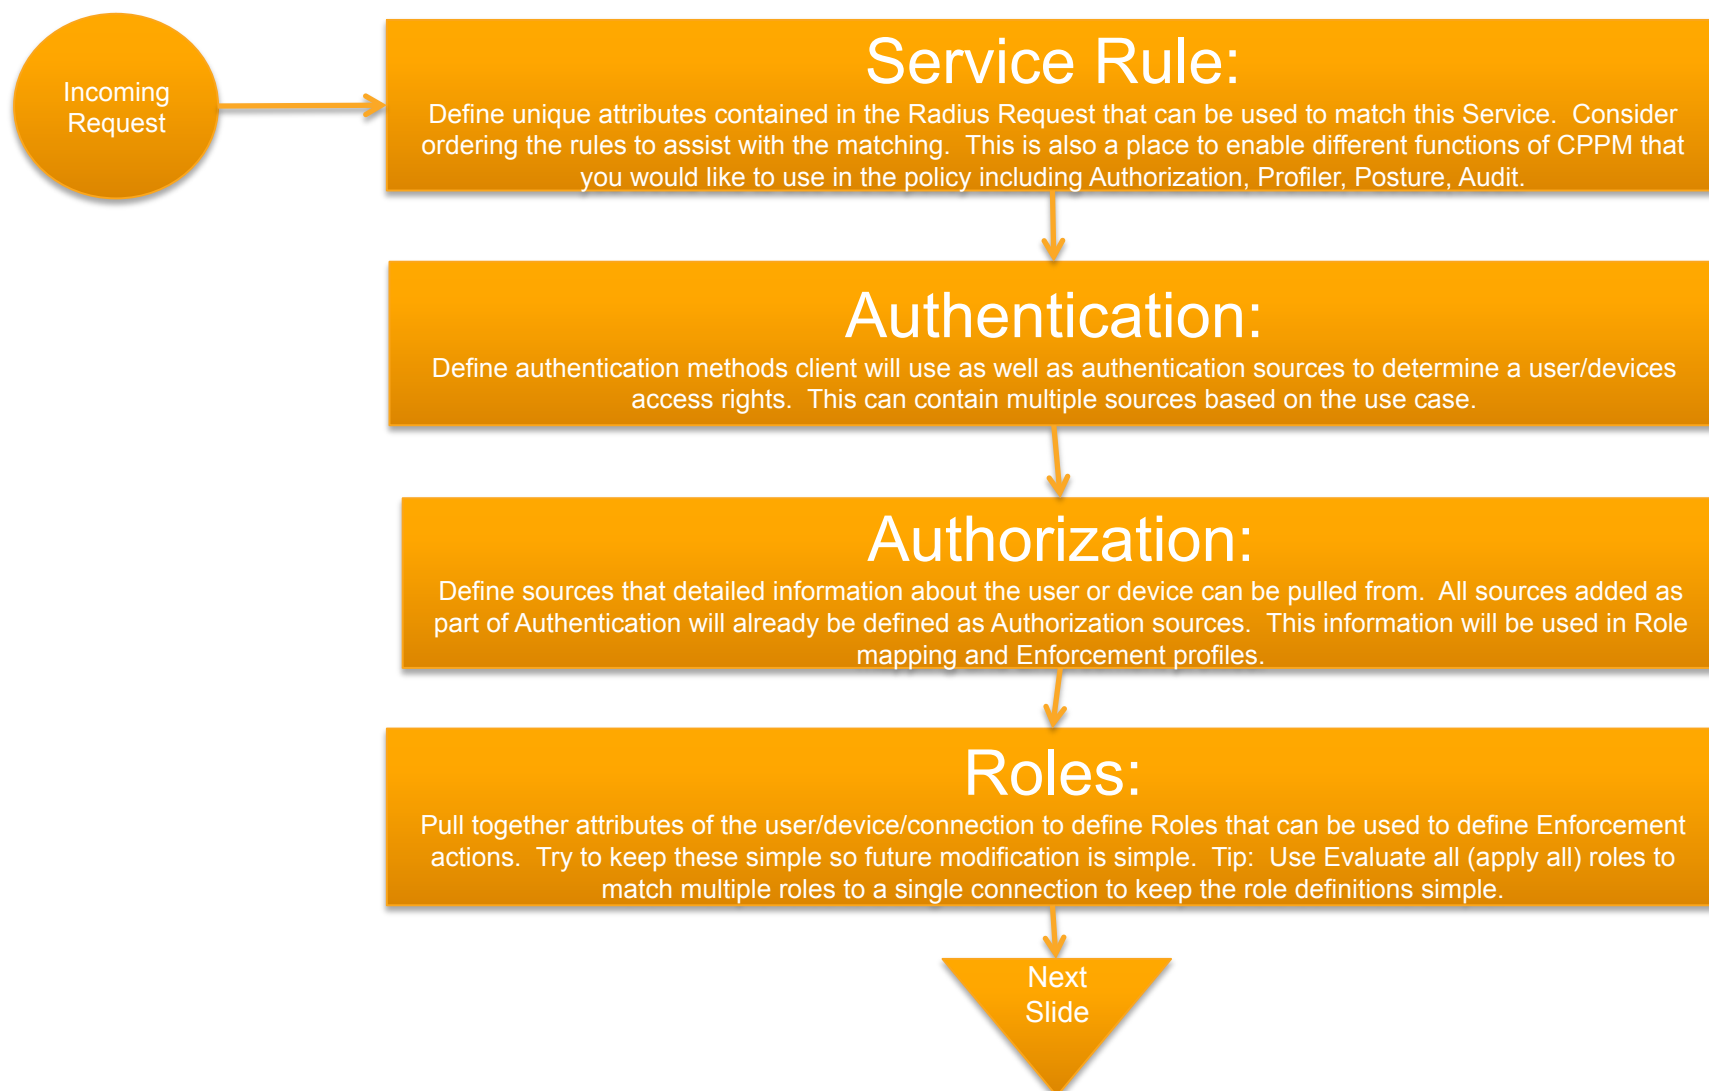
Incoming Request

Service Rule:

Define unique attributes contained in the Radius Request that can be used to match this Service. Consider ordering the rules to assist with the matching. This is also a place to enable different functions of CPPM that you would like to use in the policy including Authorization, Profiler, Posture, Audit.

Authentication:

Define authentication methods client will use as well as authentication sources to determine a user/devices access rights. This can contain multiple sources based on the use case.

Authorization:

Define sources that detailed information about the user or device can be pulled from. All sources added as part of Authentication will already be defined as Authorization sources. This information will be used in Role mapping and Enforcement profiles.

Roles:

Pull together attributes of the user/device/connection to define Roles that can be used to define Enforcement actions. Try to keep these simple so future modification is simple. Tip: Use Evaluate all (apply all) roles to match multiple roles to a single connection to keep the role definitions simple.

Next Slide